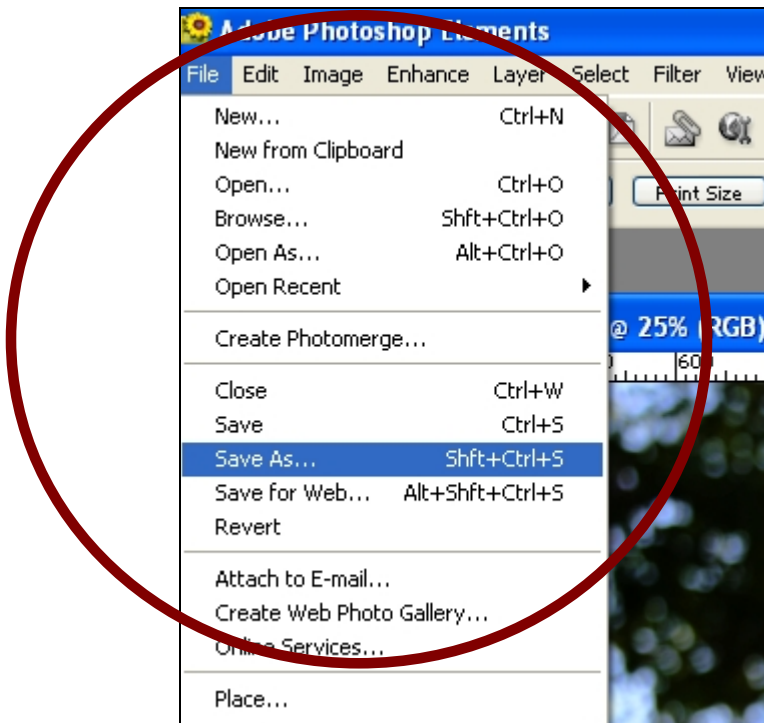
Adobe Photoshop Elements
File Edit Image Enhance Layer Select Filter View

New... Ctrl+N
New from Clipboard
Open... Ctrl+O
Browse... Shft+Ctrl+O
Open As... Alt+Ctrl+O
Open Recent

Create Photomerge...

Close Ctrl+W
Save Ctrl+S
Save As... Shft+Ctrl+S
Save for Web... Alt+Shft+Ctrl+S
Revert

Attach to E-mail...
Create Web Photo Gallery...
Online Services...

Place...

Print Size
@ 25% (RGB)
600